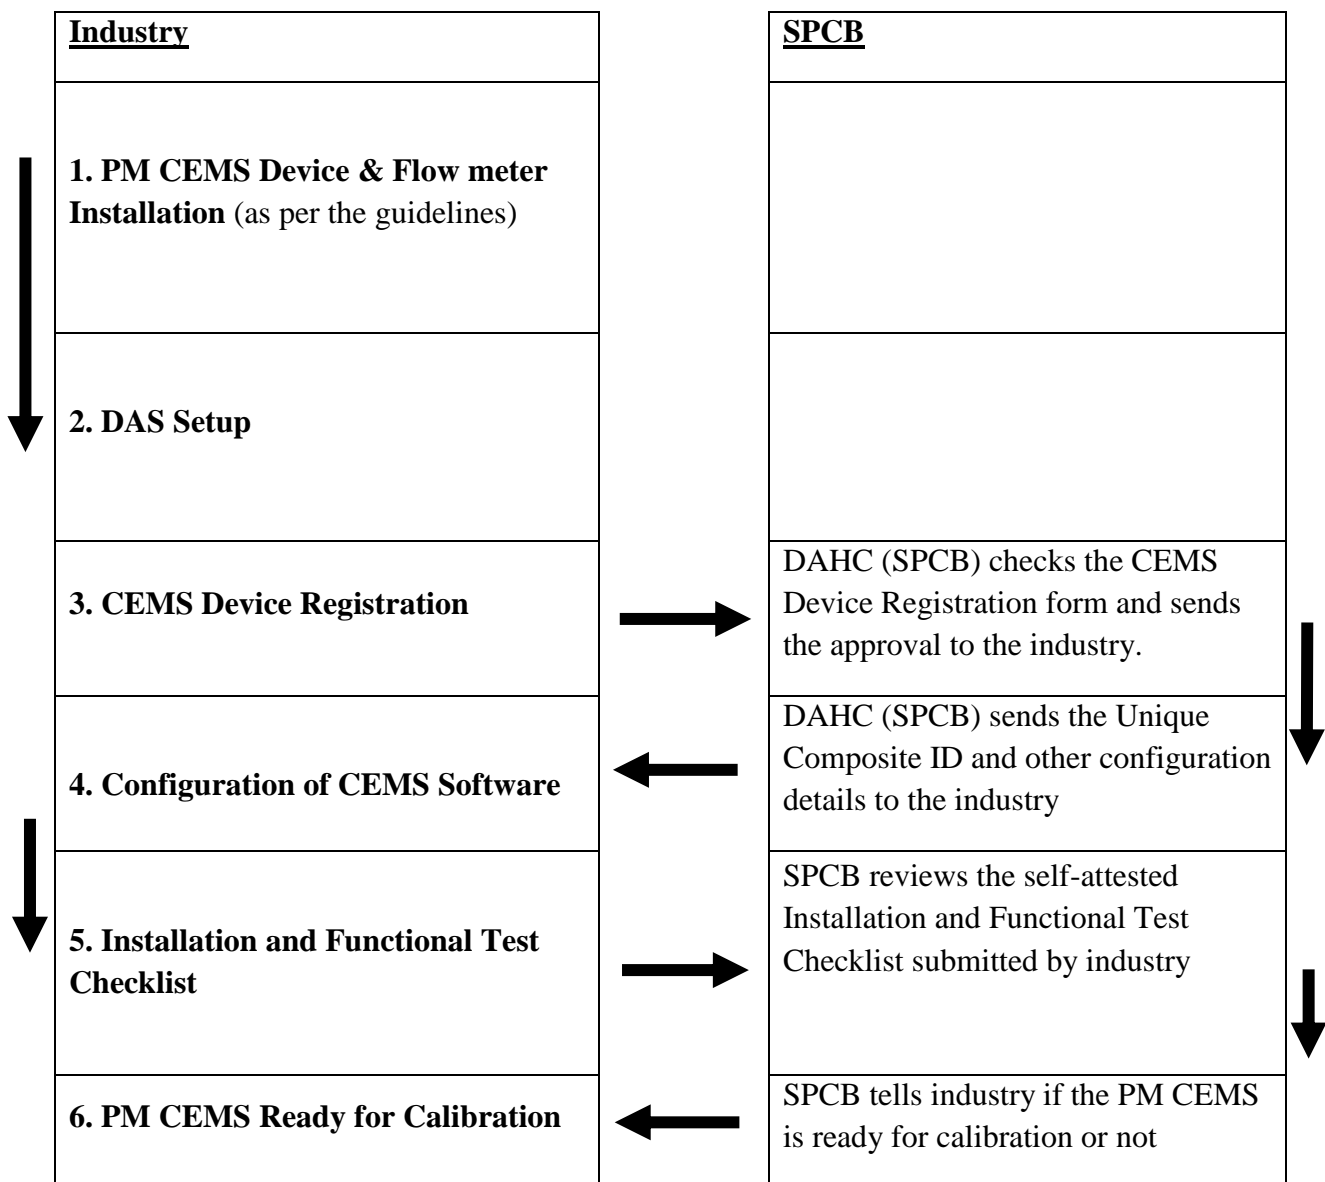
| Industry | SPCB |
|---|---|
| **1. PM CEMS Device & Flow meter Installation** (as per the guidelines) | |
| **2. DAS Setup** | |
| **3. CEMS Device Registration** | DAHC (SPCB) checks the CEMS Device Registration form and sends the approval to the industry. |
| **4. Configuration of CEMS Software** | DAHC (SPCB) sends the Unique Composite ID and other configuration details to the industry |
| **5. Installation and Functional Test Checklist** | SPCB reviews the self-attested Installation and Functional Test Checklist submitted by industry |
| **6. PM CEMS Ready for Calibration** | SPCB tells industry if the PM CEMS is ready for calibration or not |